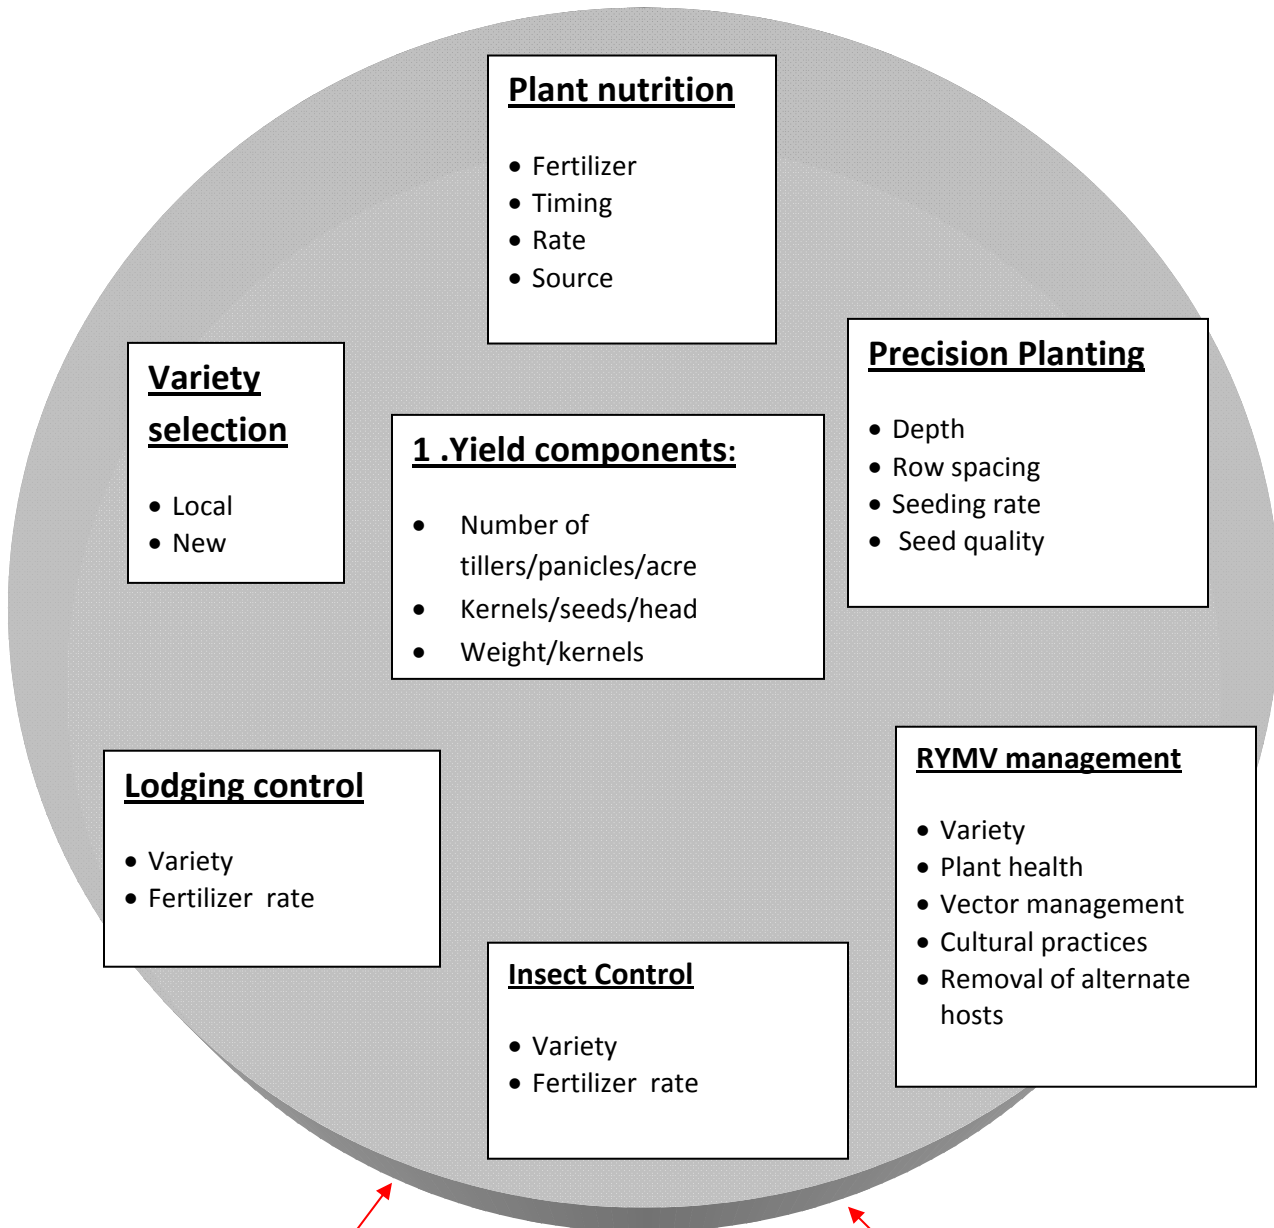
Plant nutrition

- Fertilizer
- Timing
- Rate
- Source

Variety selection

- Local
- New

1 .Yield components:

- Number of tillers/panicles/acre
- Kernels/seeds/head
- Weight/kernels

Precision Planting

- Depth
- Row spacing
- Seeding rate
- Seed quality

Lodging control

- Variety
- Fertilizer rate

RYMV management

- Variety
- Plant health
- Vector management
- Cultural practices
- Removal of alternate hosts

Insect Control

- Variety
- Fertilizer rate